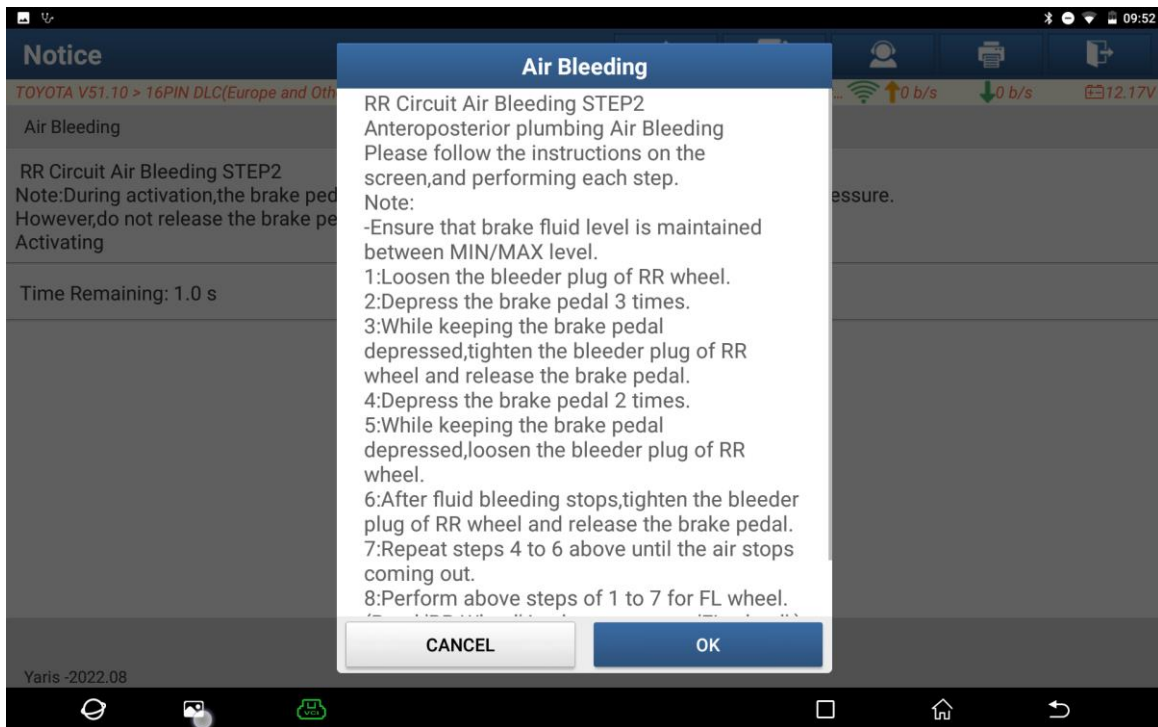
09:52

Notice

TOYOTA V51.10 > 16PIN DLC(Europe and Oth

0 b/s 0 b/s 12.17V

Air Bleeding

RR Circuit Air Bleeding STEP2
Note:During activation,the brake ped
However,do not release the brake pe
Activating

essure.

Time Remaining: 1.0 s

Yaris -2022.08

Air Bleeding

RR Circuit Air Bleeding STEP2
Anteroposterior plumbing Air Bleeding
Please follow the instructions on the screen,and performing each step.
Note:
-Ensure that brake fluid level is maintained between MIN/MAX level.
1:Loosen the bleeder plug of RR wheel.
2:Depress the brake pedal 3 times.
3:While keeping the brake pedal depressed,tighten the bleeder plug of RR wheel and release the brake pedal.
4:Depress the brake pedal 2 times.
5:While keeping the brake pedal depressed,loosen the bleeder plug of RR wheel.
6:After fluid bleeding stops,tighten the bleeder plug of RR wheel and release the brake pedal.
7:Repeat steps 4 to 6 above until the air stops coming out.
8:Perform above steps of 1 to 7 for FL wheel.
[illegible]

CANCEL

OK